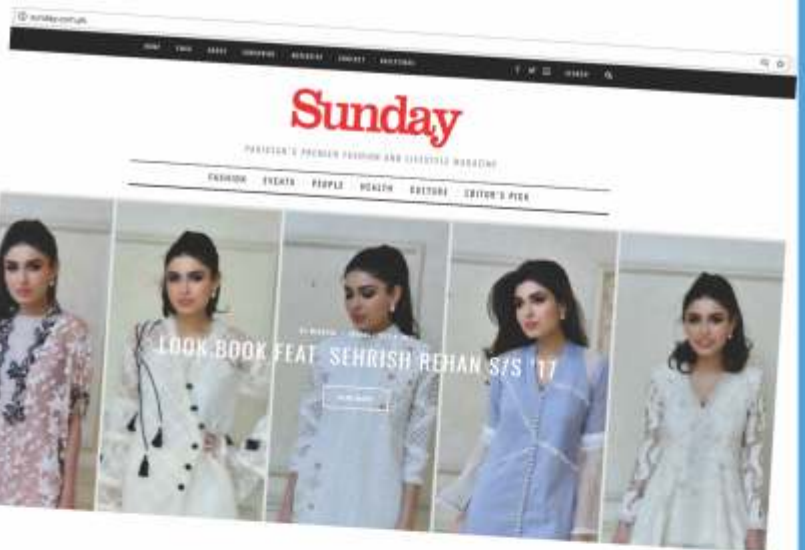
sunday.com.pk

HOME TIPS ABOUT SUBSCRIBE ADVERTISE CONTACT ARCHIVES

SEARCH

Sunday

PAKISTAN'S PREMIER FASHION AND LIFESTYLE MAGAZINE

FASHION EVENTS PEOPLE HEALTH CULTURE EDITOR'S PICK

LOOK BOOK FEAT. SEHRISH REHAN S/S '17

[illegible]